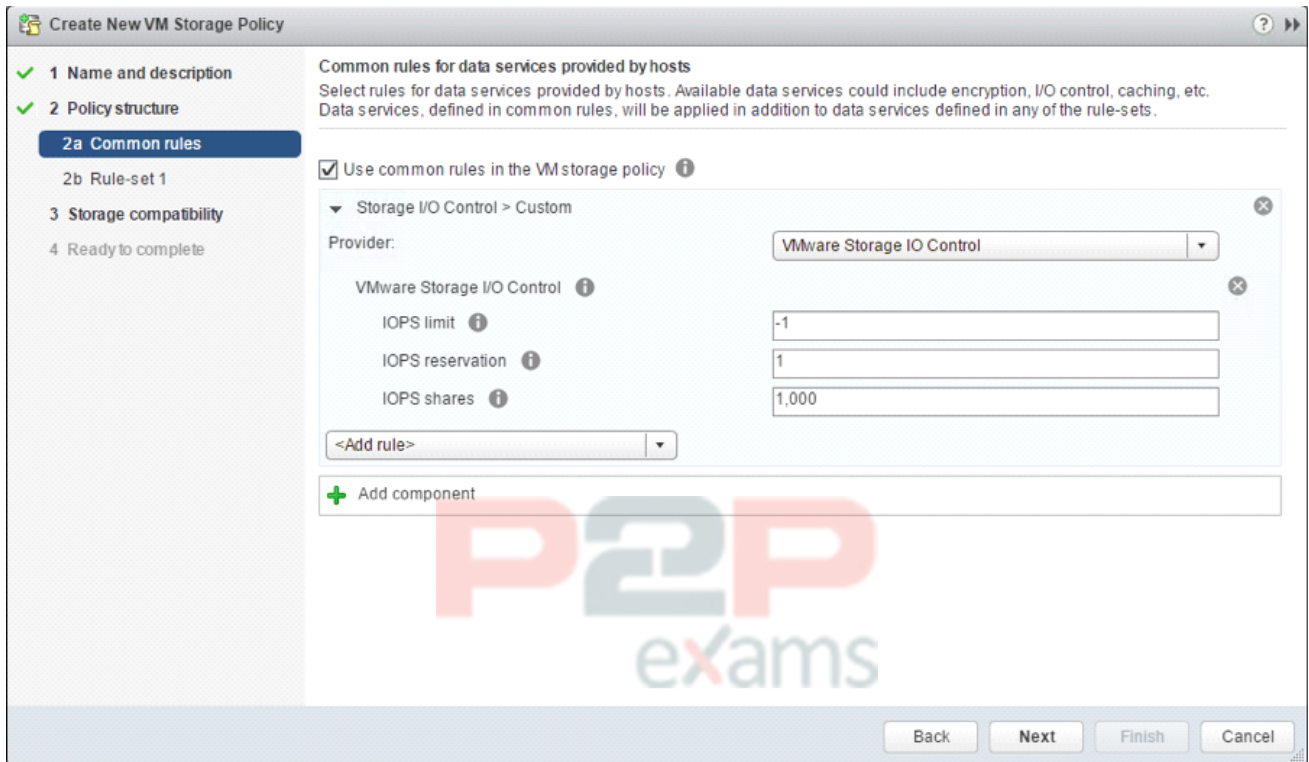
Create New VM Storage Policy

1 Name and description
2 Policy structure
2a Common rules
2b Rule-set 1
3 Storage compatibility
4 Ready to complete

Common rules for data services provided by hosts
Select rules for data services provided by hosts. Available data services could include encryption, I/O control, caching, etc. Data services, defined in common rules, will be applied in addition to data services defined in any of the rule-sets.

Use common rules in the VM storage policy

Storage I/O Control > Custom

Provider: VMware Storage IO Control

VMware Storage I/O Control

IOPS limit -1
IOPS reservation 1
IOPS shares 1,000

<Add rule>

Add component

P2P exams

Back Next Finish Cancel